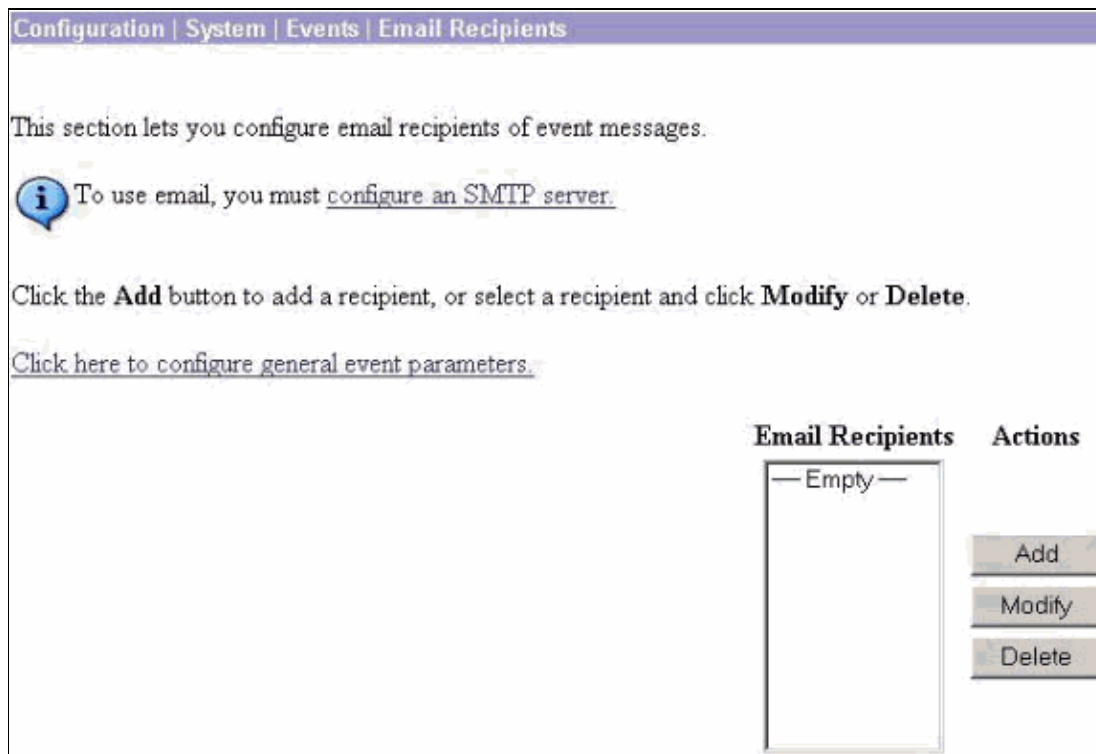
Configuration | System | Events | Email Recipients

This section lets you configure email recipients of event messages.

To use email, you must configure an SMTP server.

Click the **Add** button to add a recipient, or select a recipient and click **Modify** or **Delete**.

Click here to configure general event parameters.

Email Recipients

Actions

—Empty—

Add

Modify

Delete